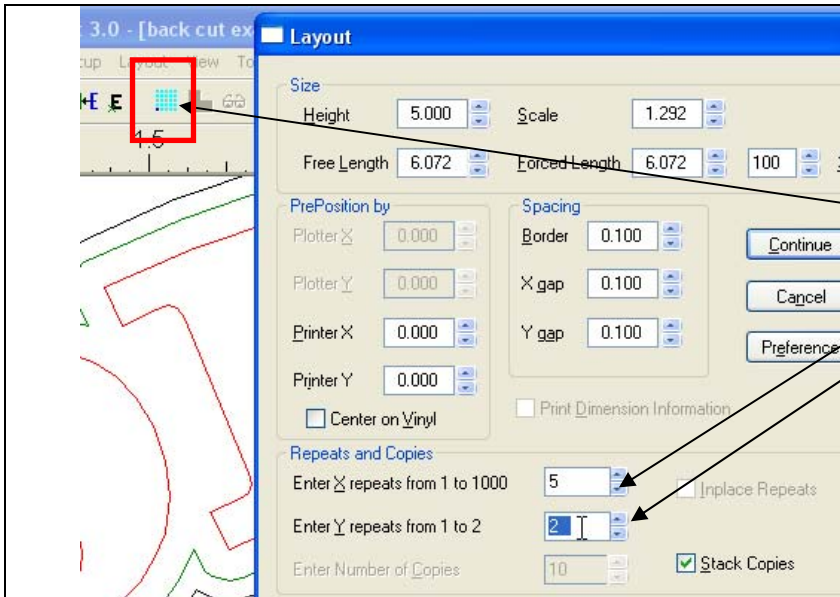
3.0 - [back cut ex

cup Layout View To

1.5

Layout

Size

Height 5.000

Scale 1.292

Free Length 6.072

Forced Length 6.072

100

PrePosition by

Plotter X 0.000

Plotter Y 0.000

Printer X 0.000

Printer Y 0.000

Center on Vinyl

Spacing

Border 0.100

X gap 0.100

Y gap 0.100

Continue

Cancel

Preference

Print Dimension Information

Repeats and Copies

Enter X repeats from 1 to 1000 5

Enter Y repeats from 1 to 2 2

Enter Number of Copies 10

Inplace Repeats

Stack Copies